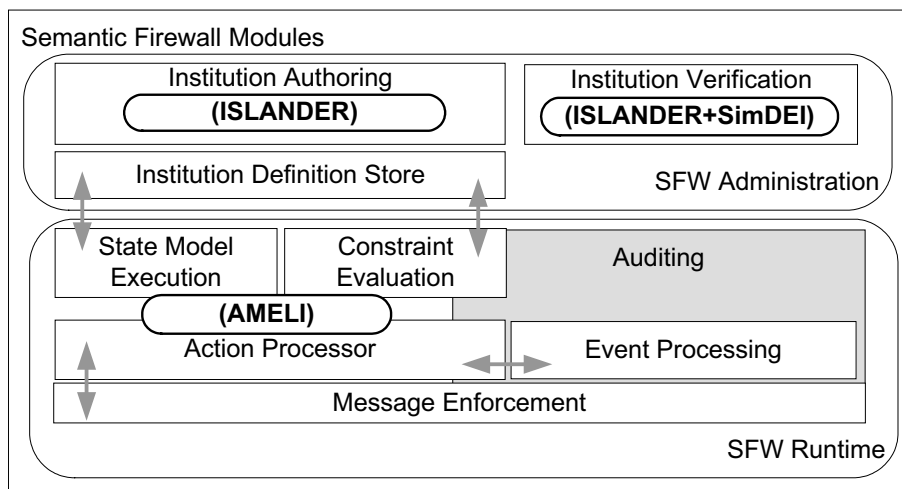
Semantic Firewall Modules

Institution Authoring

(ISLANDER)

Institution Verification

(ISLANDER+SimDEI)

Institution Definition Store

SFW Administration

State Model Execution

Constraint Evaluation

Auditing

(AMELI)

Action Processor

Event Processing

Message Enforcement

SFW Runtime